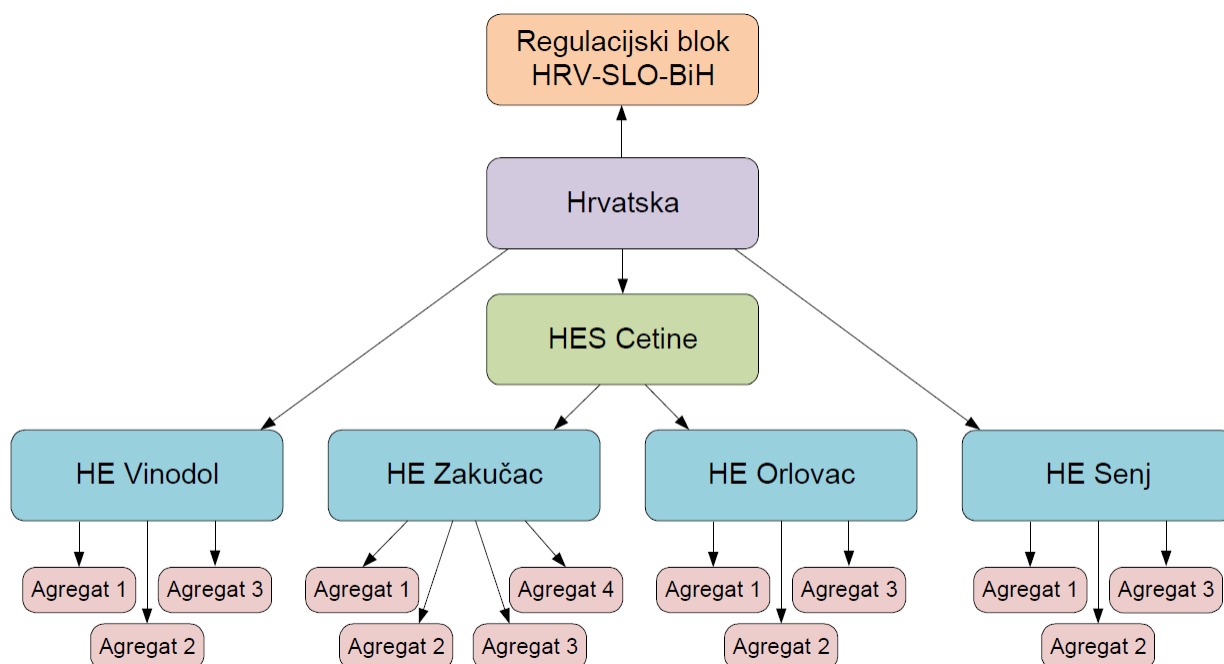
Regulacijski blok HRV-SLO-BiH

Hrvatska

HES Cetine

HE Vinodol

Agregat 1

Agregat 3

Agregat 2

HE Zakučac

Agregat 1

Agregat 4

Agregat 2

Agregat 3

HE Orlovac

Agregat 1

Agregat 3

Agregat 2

HE Senj

Agregat 1

Agregat 3

Agregat 2